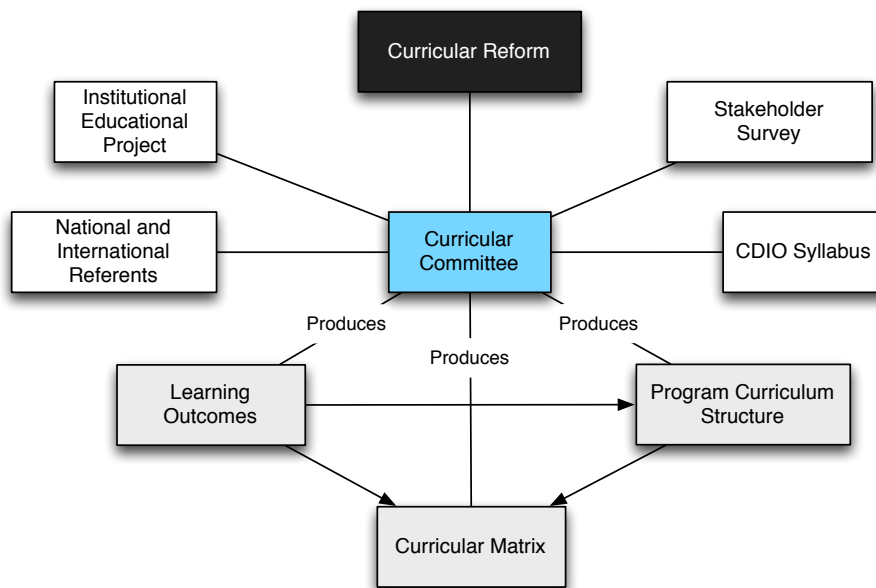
Curricular Reform

Institutional Educational Project

Stakeholder Survey

National and International Referents

Curricular Committee

CDIO Syllabus

Produces

Produces

Produces

Learning Outcomes

Program Curriculum Structure

Curricular Matrix